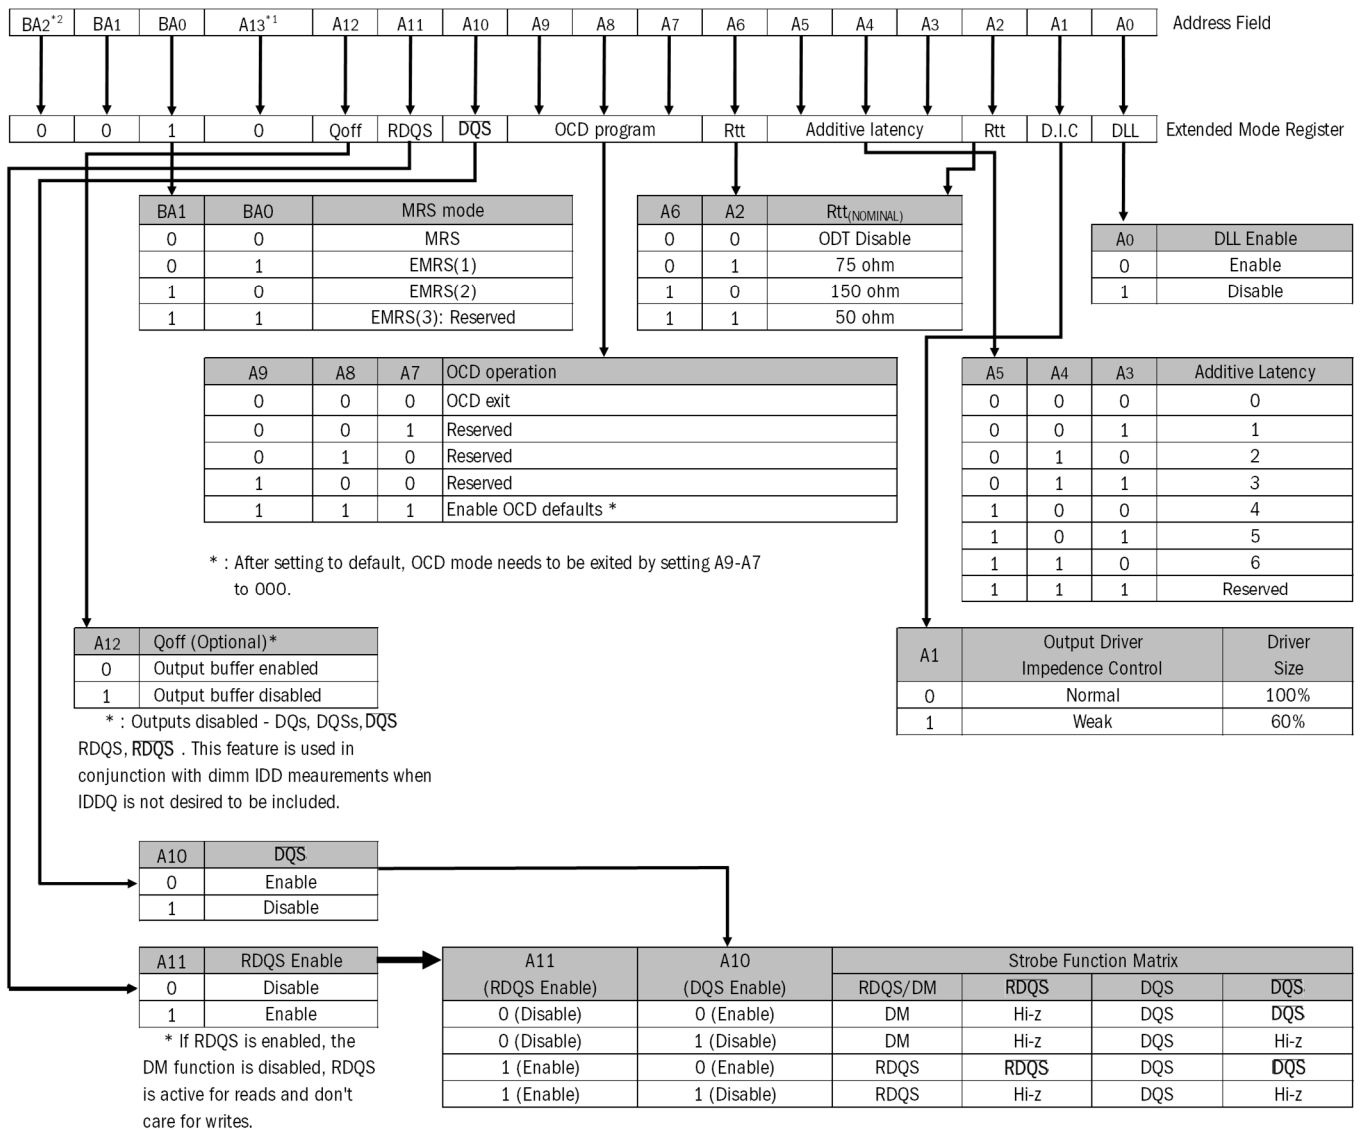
| BA2*2 | BA1 | BA0 | A13*1 | A12 | A11 | A10 | A9 | A8 | A7 | A6 | A5 | A4 | A3 | A2 | A1 | A0 |
|---|---|---|---|---|---|---|---|---|---|---|---|---|---|---|---|---|

Address Field

| 0 | 0 | 1 | 0 | Qoff | RDQS | DQS | OCD program | | | Rtt | Additive latency | | | Rtt | D.I.C | DLL |
|---|---|---|---|---|---|---|---|---|---|---|---|---|---|---|---|---|

Extended Mode Register

| BA1 | BA0 | MRS mode |
|---|---|---|
| 0 | 0 | MRS |
| 0 | 1 | EMRS(1) |
| 1 | 0 | EMRS(2) |
| 1 | 1 | EMRS(3): Reserved |

| A6 | A2 | Rtt(NOMINAL) |
|---|---|---|
| 0 | 0 | ODT Disable |
| 0 | 1 | 75 ohm |
| 1 | 0 | 150 ohm |
| 1 | 1 | 50 ohm |

| A0 | DLL Enable |
|---|---|
| 0 | Enable |
| 1 | Disable |

| A9 | A8 | A7 | OCD operation |
|---|---|---|---|
| 0 | 0 | 0 | OCD exit |
| 0 | 0 | 1 | Reserved |
| 0 | 1 | 0 | Reserved |
| 1 | 0 | 0 | Reserved |
| 1 | 1 | 1 | Enable OCD defaults * |

* : After setting to default, OCD mode needs to be exited by setting A9-A7 to 000.

| A5 | A4 | A3 | Additive Latency |
|---|---|---|---|
| 0 | 0 | 0 | 0 |
| 0 | 0 | 1 | 1 |
| 0 | 1 | 0 | 2 |
| 0 | 1 | 1 | 3 |
| 1 | 0 | 0 | 4 |
| 1 | 0 | 1 | 5 |
| 1 | 1 | 0 | 6 |
| 1 | 1 | 1 | Reserved |

| A12 | Qoff (Optional)* |
|---|---|
| 0 | Output buffer enabled |
| 1 | Output buffer disabled |

* : Outputs disabled - DQs, DQSs, DQS RDQS, RDQS . This feature is used in conjunction with dimm IDD meaurements when IDDQ is not desired to be included.

| A1 | Output Driver Impedence Control | Driver Size |
|---|---|---|
| 0 | Normal | 100% |
| 1 | Weak | 60% |

| A10 | DQS |
|---|---|
| 0 | Enable |
| 1 | Disable |

| A11 | RDQS Enable |
|---|---|
| 0 | Disable |
| 1 | Enable |

* If RDQS is enabled, the DM function is disabled, RDQS is active for reads and don't care for writes.

| A11 (RDQS Enable) | A10 (DQS Enable) | Strobe Function Matrix RDQS/DM | RDQS | DQS | DQS |
|---|---|---|---|---|---|
| 0 (Disable) | 0 (Enable) | DM | Hi-z | DQS | DQS |
| 0 (Disable) | 1 (Disable) | DM | Hi-z | DQS | Hi-z |
| 1 (Enable) | 0 (Enable) | RDQS | RDQS | DQS | DQS |
| 1 (Enable) | 1 (Disable) | RDQS | Hi-z | DQS | Hi-z |